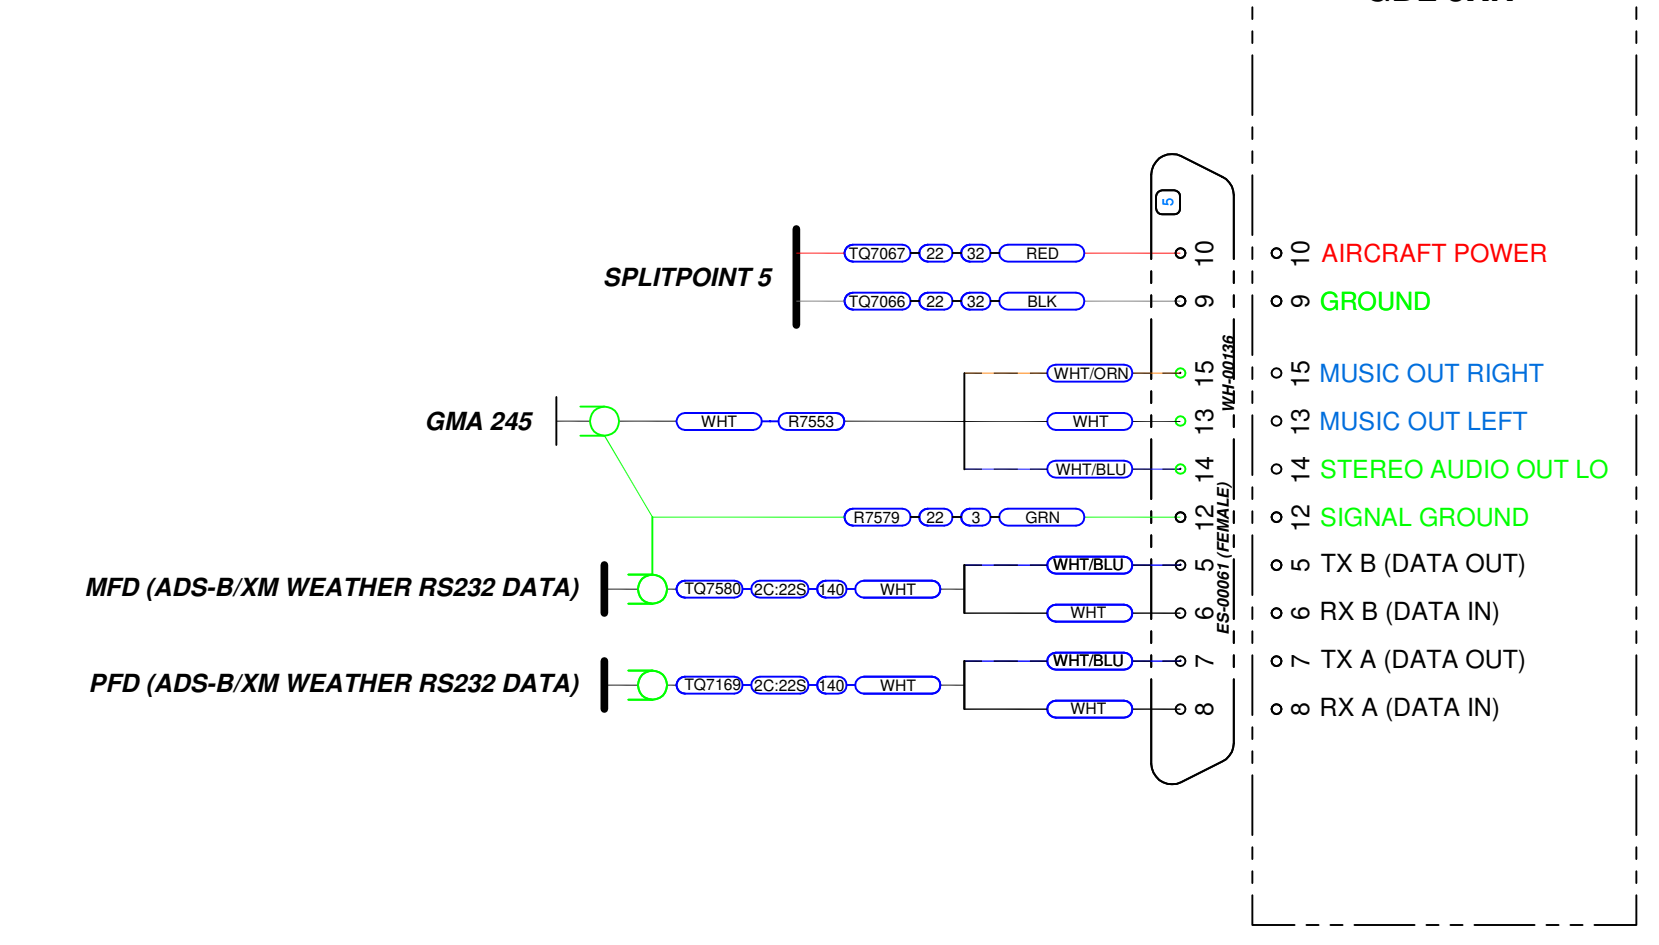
5

SPLITPOINT 5

TQ7067 22 32 RED 10

TQ7066 22 32 BLK 9

WHT/ORN 15

GMA 245

WHT R7553

WHT 13

WHT/BLU 14

R7579 22 3 GRN 12

MFD (ADS-B/XM WEATHER RS232 DATA)

TQ7580 2C:22S 140 WHT

WHT/BLU 5

WHT 6

PFD (ADS-B/XM WEATHER RS232 DATA)

TQ7169 2C:22S 140 WHT

WHT/BLU 7

WHT 8

WH-00136

ES-00061 (FEMALE)

10 AIRCRAFT POWER
9 GROUND
15 MUSIC OUT RIGHT
13 MUSIC OUT LEFT
14 STEREO AUDIO OUT LO
12 SIGNAL GROUND
5 TX B (DATA OUT)
6 RX B (DATA IN)
7 TX A (DATA OUT)
8 RX A (DATA IN)